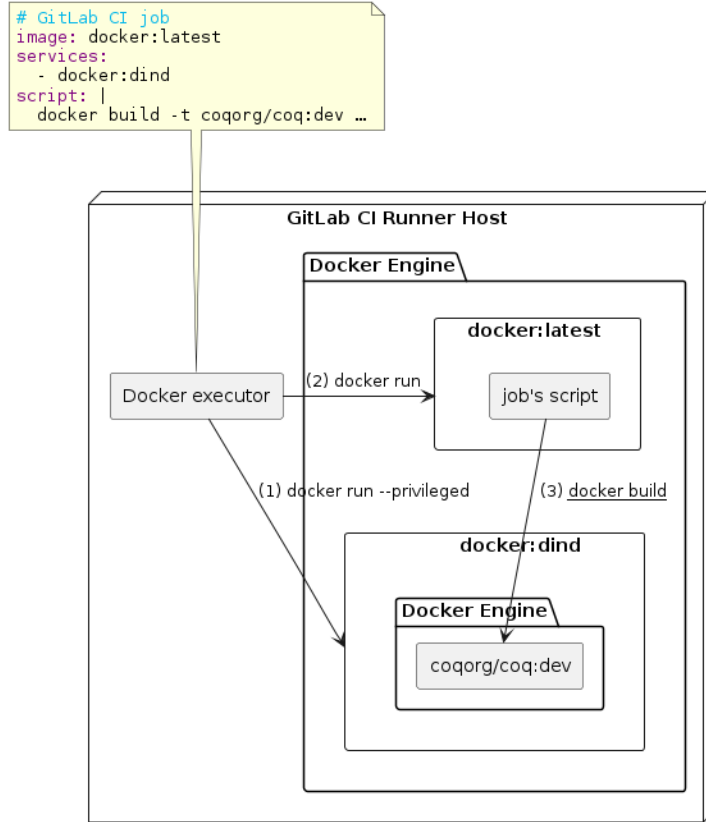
# GitLab CI job
image: docker:latest
services:
  - docker:dind
script: |
  docker build -t coqorg/coq:dev …

GitLab CI Runner Host

Docker Engine

docker:latest

Docker executor

(2) docker run

job's script

(1) docker run --privileged

(3) docker build

docker:dind

Docker Engine

coqorg/coq:dev